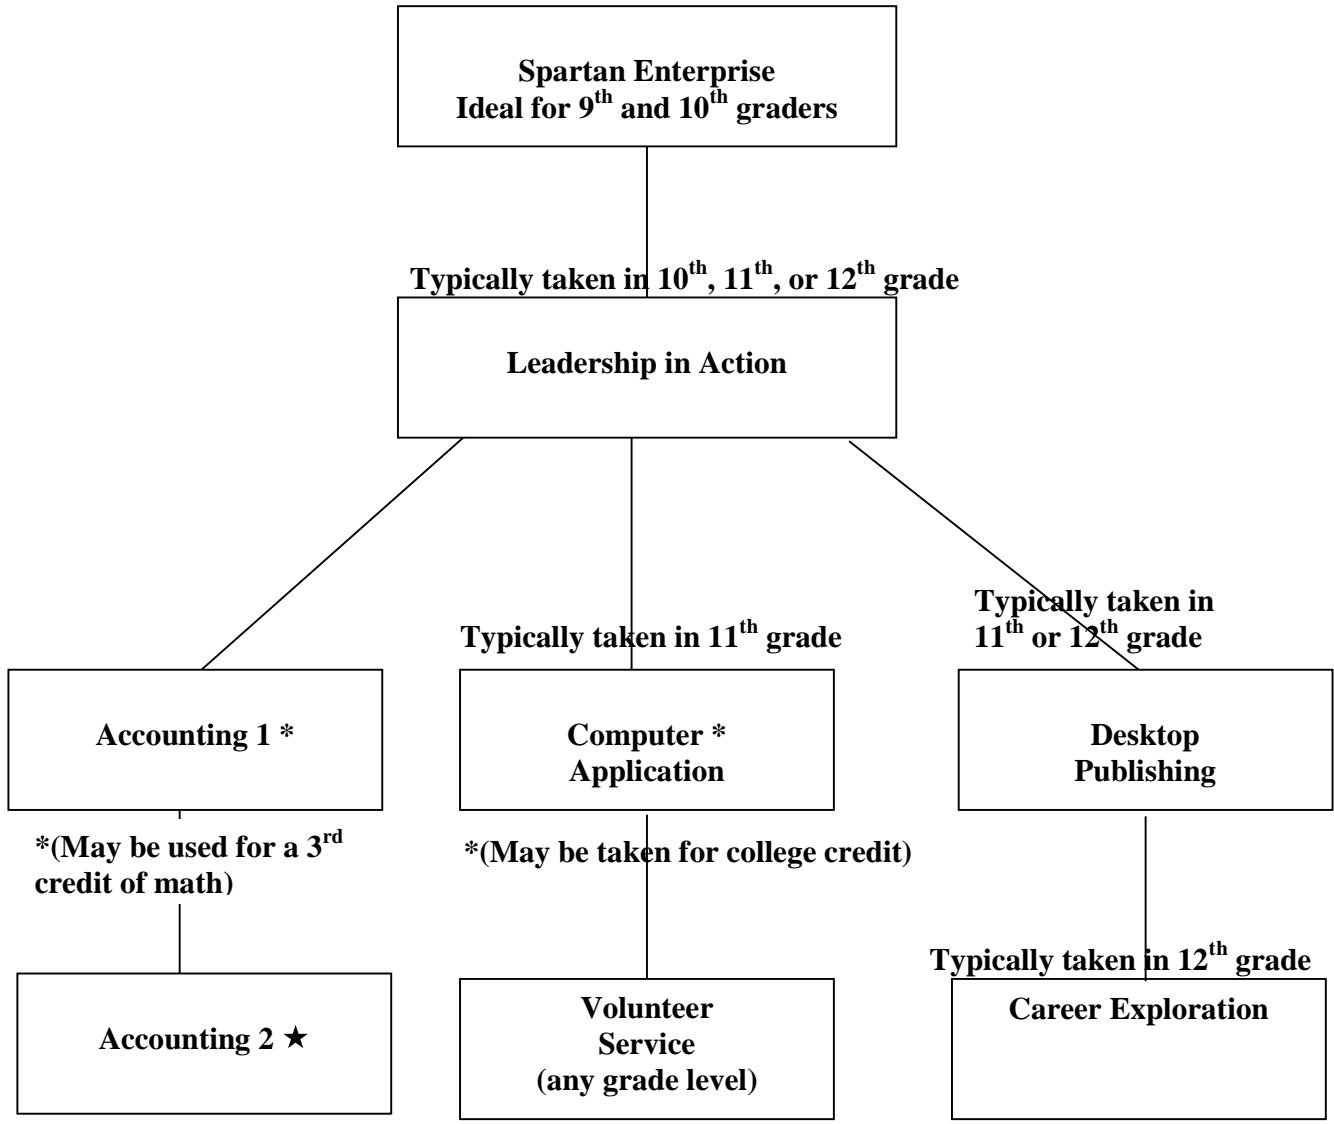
Spartan Enterprise
Ideal for 9$^{th}$ and 10$^{th}$ graders

Typically taken in 10$^{th}$, 11$^{th}$, or 12$^{th}$ grade

Leadership in Action

Typically taken in 11$^{th}$ grade

Typically taken in 11$^{th}$ or 12$^{th}$ grade

Accounting 1 *

*(May be used for a 3$^{rd}$ credit of math)

Computer * Application

*(May be taken for college credit)

Desktop Publishing

Typically taken in 12$^{th}$ grade

Accounting 2 ★

Volunteer Service (any grade level)

Career Exploration